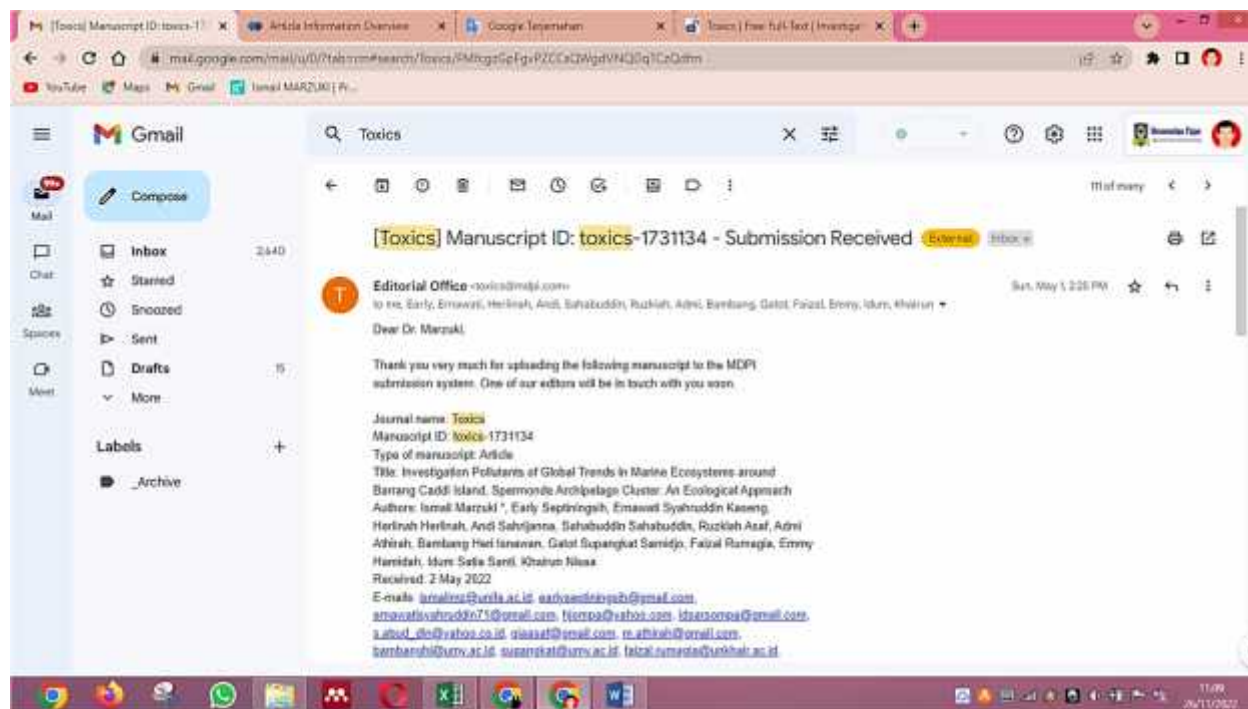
[Toxics] Manuscript ID: toxics-17 × | Article Information Overview × | Google Terjemahan × | Toxics | Free Full-Text | Investiga × | +

mail.google.com/mail/u/0/?tab=rm#search/Toxics/FMfcgzGpFgvPZCCxQWgdVNQDqTCzQdfm

YouTube | Maps | Gmail | Ismail MARZUKI | Fr...

Gmail

Toxics

Mail
Chat
Spaces
Meet

Compose

Inbox 2,640
Starred
Snoozed
Sent
Drafts 15
More

Labels +
_Archive

111 of many

[Toxics] Manuscript ID: toxics-1731134 - Submission Received External Inbox ×

Editorial Office <toxics@mdpi.com>
to me, Early, Emawati, Herlinah, Andi, Sahabuddin, Ruzkiah, Admi, Bambang, Gatot, Faizal, Emmy, Idum, Khairun

Sun, May 1, 2:25 PM

Dear Dr. Marzuki,

Thank you very much for uploading the following manuscript to the MDPI submission system. One of our editors will be in touch with you soon.

Journal name: Toxics
Manuscript ID: toxics-1731134
Type of manuscript: Article
Title: Investigation Pollutants of Global Trends in Marine Ecosystems around Barrang Caddi Island, Spermonde Archipelago Cluster: An Ecological Approach
Authors: Ismail Marzuki *, Early Septiningsih, Emawati Syahruddin Kaseng, Herlinah Herlinah, Andi Sahrijanna, Sahabuddin Sahabuddin, Ruzkiah Asaf, Admi Athirah, Bambang Heri Isnawan, Gatot Supangkat Samidjo, Faizal Rumagia, Emmy Hamidah, Idum Satia Santi, Khairun Nisaa
Received: 2 May 2022
E-mails: ismailmz@unifa.ac.id, earlyseptiningsih@gmail.com, emawatisyahruddin71@gmail.com, hlompa@yahoo.com, ldsansompa@gmail.com, s.abud_din@yahoo.co.id, qiaasaf@gmail.com, m.athirah@gmail.com, bambanghi@umy.ac.id, supangkat@umy.ac.id, faizal.rumagia@unkhair.ac.id

11:09
26/11/2022